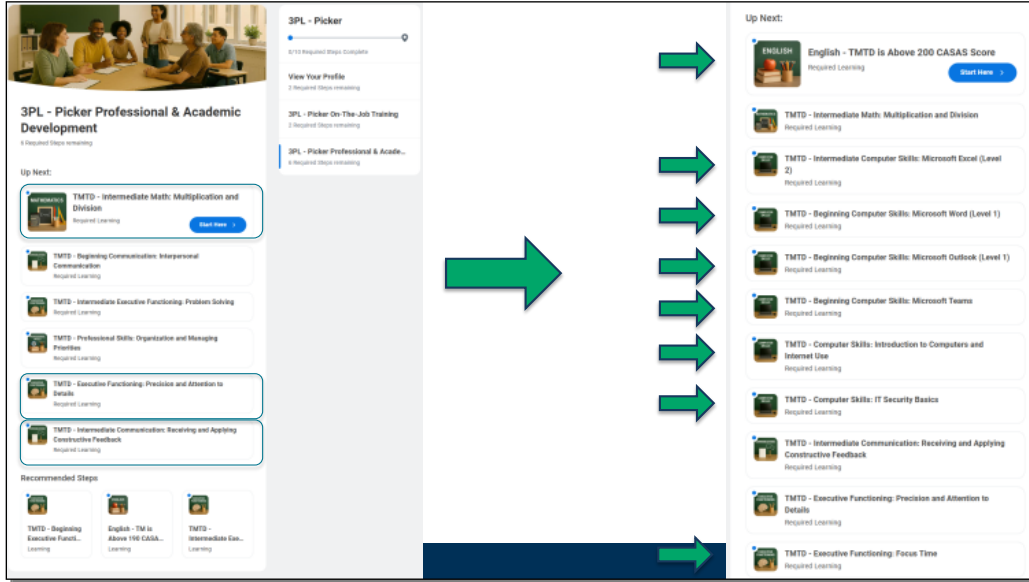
3PL - Picker Professional & Academic Development

6 Required Steps remaining

Up Next:

MATHEMATICS

TMTD - Intermediate Math: Multiplication and Division

Required Learning

Start Here

TMTD - Beginning Communication: Interpersonal Communication

Required Learning

TMTD - Intermediate Executive Functioning: Problem Solving

Required Learning

TMTD - Professional Skills: Organization and Managing Priorities

Required Learning

TMTD - Executive Functioning: Precision and Attention to Details

Required Learning

TMTD - Intermediate Communication: Receiving and Applying Constructive Feedback

Required Learning

Recommended Steps

TMTD - Beginning Executive Functi...

Learning

English - TM is Above 190 CASA...

Learning

TMTD - Intermediate Exe...

Learning

3PL - Picker

8/10 Required Steps Complete

View Your Profile

2 Required Steps remaining

3PL - Picker On-The-Job Training

2 Required Steps remaining

3PL - Picker Professional & Acade...

6 Required Steps remaining

Up Next:

ENGLISH

English - TMTD is Above 200 CASAS Score

Required Learning

Start Here

TMTD - Intermediate Math: Multiplication and Division

Required Learning

TMTD - Intermediate Computer Skills: Microsoft Excel (Level 2)

Required Learning

TMTD - Beginning Computer Skills: Microsoft Word (Level 1)

Required Learning

TMTD - Beginning Computer Skills: Microsoft Outlook (Level 1)

Required Learning

TMTD - Beginning Computer Skills: Microsoft Teams

Required Learning

TMTD - Computer Skills: Introduction to Computers and Internet Use

Required Learning

TMTD - Computer Skills: IT Security Basics

Required Learning

TMTD - Intermediate Communication: Receiving and Applying Constructive Feedback

Required Learning

TMTD - Executive Functioning: Precision and Attention to Details

Required Learning

TMTD - Executive Functioning: Focus Time

Required Learning